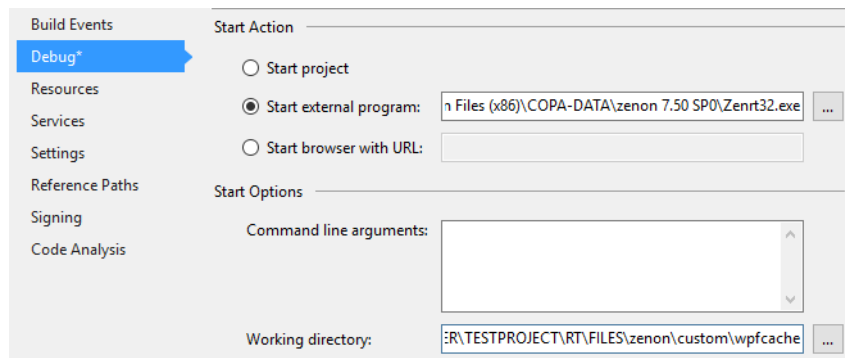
Build Events
Debug*
Resources
Services
Settings
Reference Paths
Signing
Code Analysis

Start Action

Start project

Start external program: n Files (x86)\COPA-DATA\zenon 7.50 SP0\Zenrt32.exe ...

Start browser with URL:

Start Options

Command line arguments:

Working directory: ER\TESTPROJECT\RT\FILES\zenon\custom\wpfcache ...